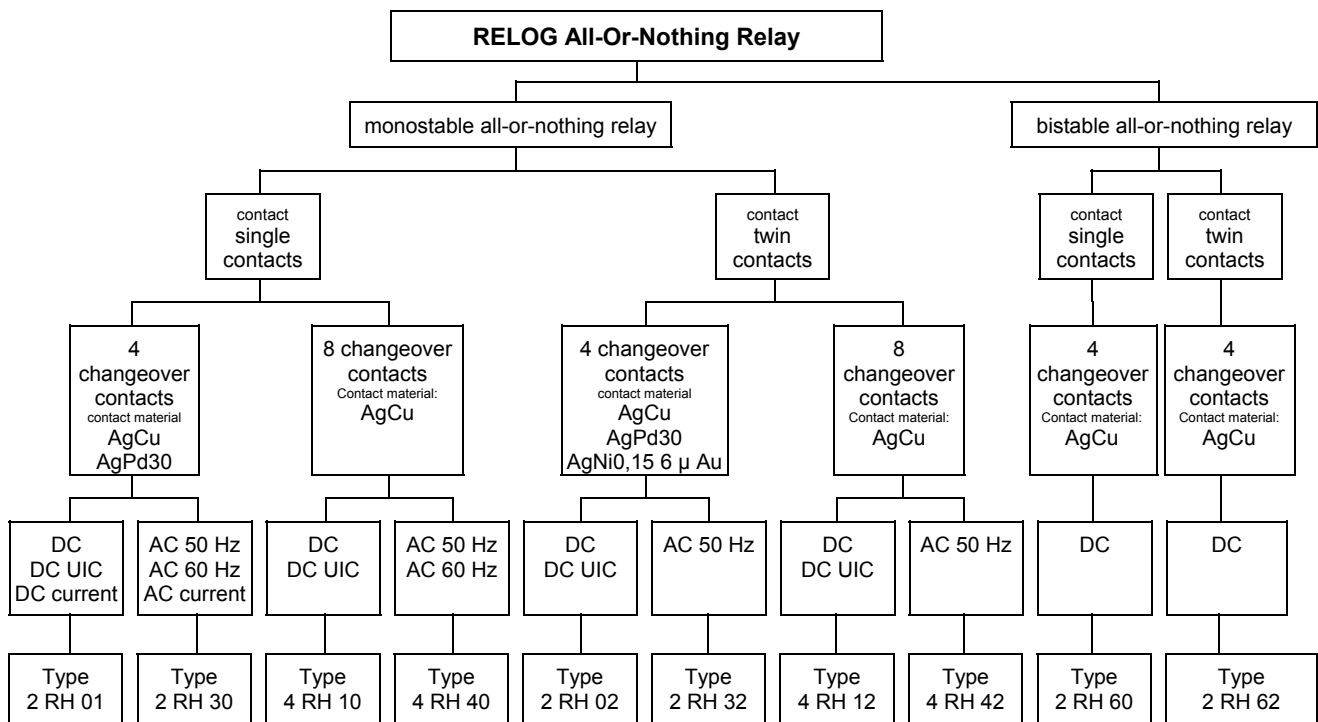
RELOG All-Or-Nothing Relay

monostable all-or-nothing relay

bistable all-or-nothing relay

contact single contacts

contact twin contacts

contact single contacts

contact twin contacts

4 changeover contacts contact material AgCu AgPd30

8 changeover contacts Contact material: AgCu

4 changeover contacts contact material AgCu AgPd30 AgNi0,15 6 µ Au

8 changeover contacts Contact material: AgCu

4 changeover contacts Contact material: AgCu

4 changeover contacts Contact material: AgCu

DC DC UIC DC current

AC 50 Hz AC 60 Hz AC current

DC DC UIC

AC 50 Hz AC 60 Hz

DC DC UIC

AC 50 Hz

DC DC UIC

AC 50 Hz

DC

DC

Type 2 RH 01

Type 2 RH 30

Type 4 RH 10

Type 4 RH 40

Type 2 RH 02

Type 2 RH 32

Type 4 RH 12

Type 4 RH 42

Type 2 RH 60

Type 2 RH 62